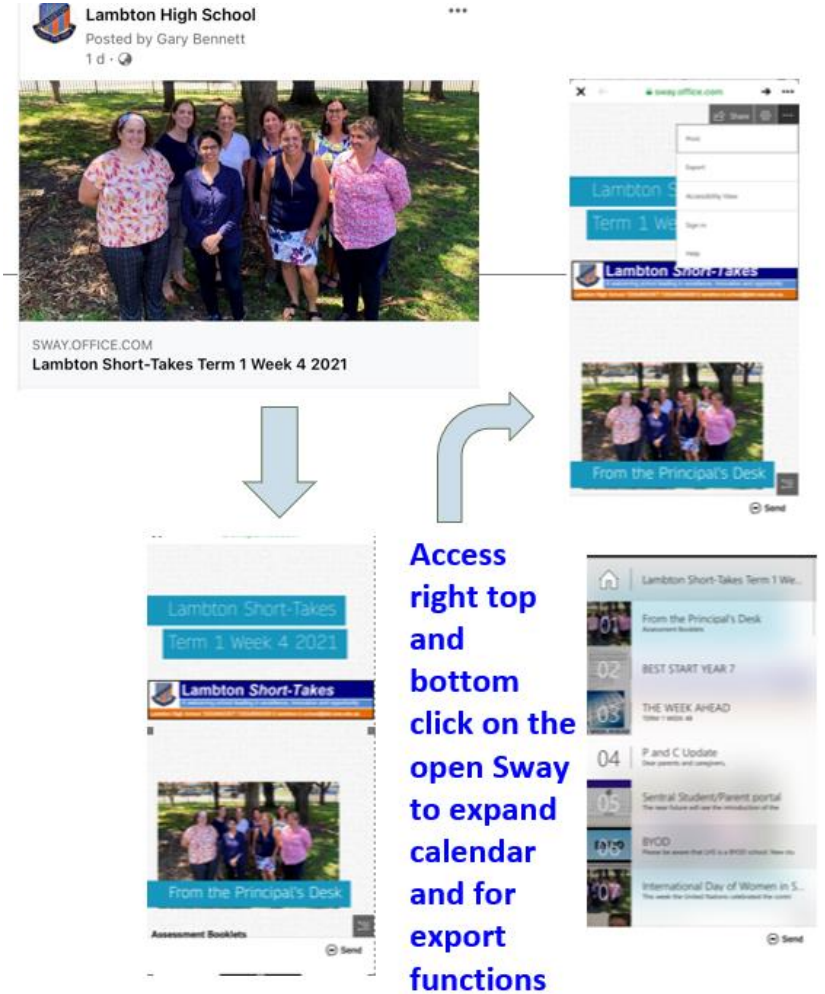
Lambton High School
Posted by Gary Bennett
1 d ·

SWAY.OFFICE.COM
Lambton Short-Takes Term 1 Week 4 2021

sway.office.com
Share
Print
Export
Accessibility View
Sign in
Help
Lambton S
Term 1 We
Lambton Short-Takes
From the Principal's Desk
Send

Lambton Short-Takes
Term 1 Week 4 2021
Lambton Short-Takes
From the Principal's Desk
Assessment Booklets
Send

Access right top and bottom click on the open Sway to expand calendar and for export functions

Lambton Short-Takes Term 1 We...
01 From the Principal's Desk
Assessment Booklets
02 BEST START YEAR 7
03 THE WEEK AHEAD
TERM 1 WEEK 4B
04 P and C Update
Dear parents and caregivers,
05 Sentral Student/Parent portal
The near future will see the introduction of the
06 BYOD
Please be aware that LHS is a BYOD school. New stu
07 International Day of Women in S...
This week the United Nations celebrated the comm
Send